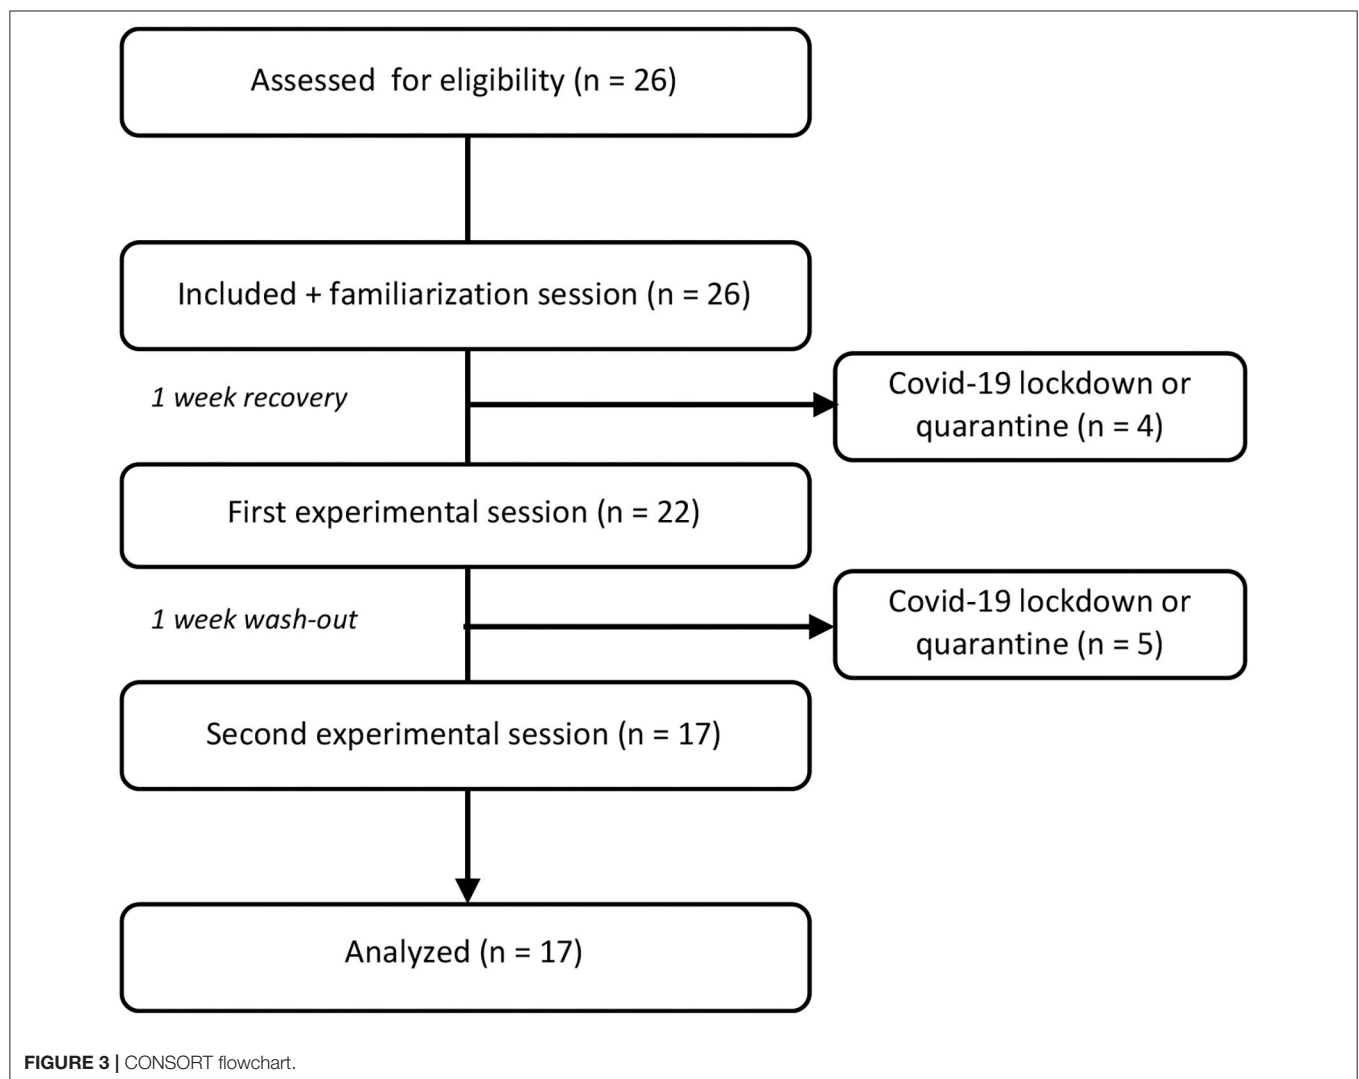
Assessed for eligibility (n = 26)

Included + familiarization session (n = 26)

1 week recovery

Covid-19 lockdown or quarantine (n = 4)

First experimental session (n = 22)

1 week wash-out

Covid-19 lockdown or quarantine (n = 5)

Second experimental session (n = 17)

Analyzed (n = 17)

FIGURE 3 | CONSORT flowchart.